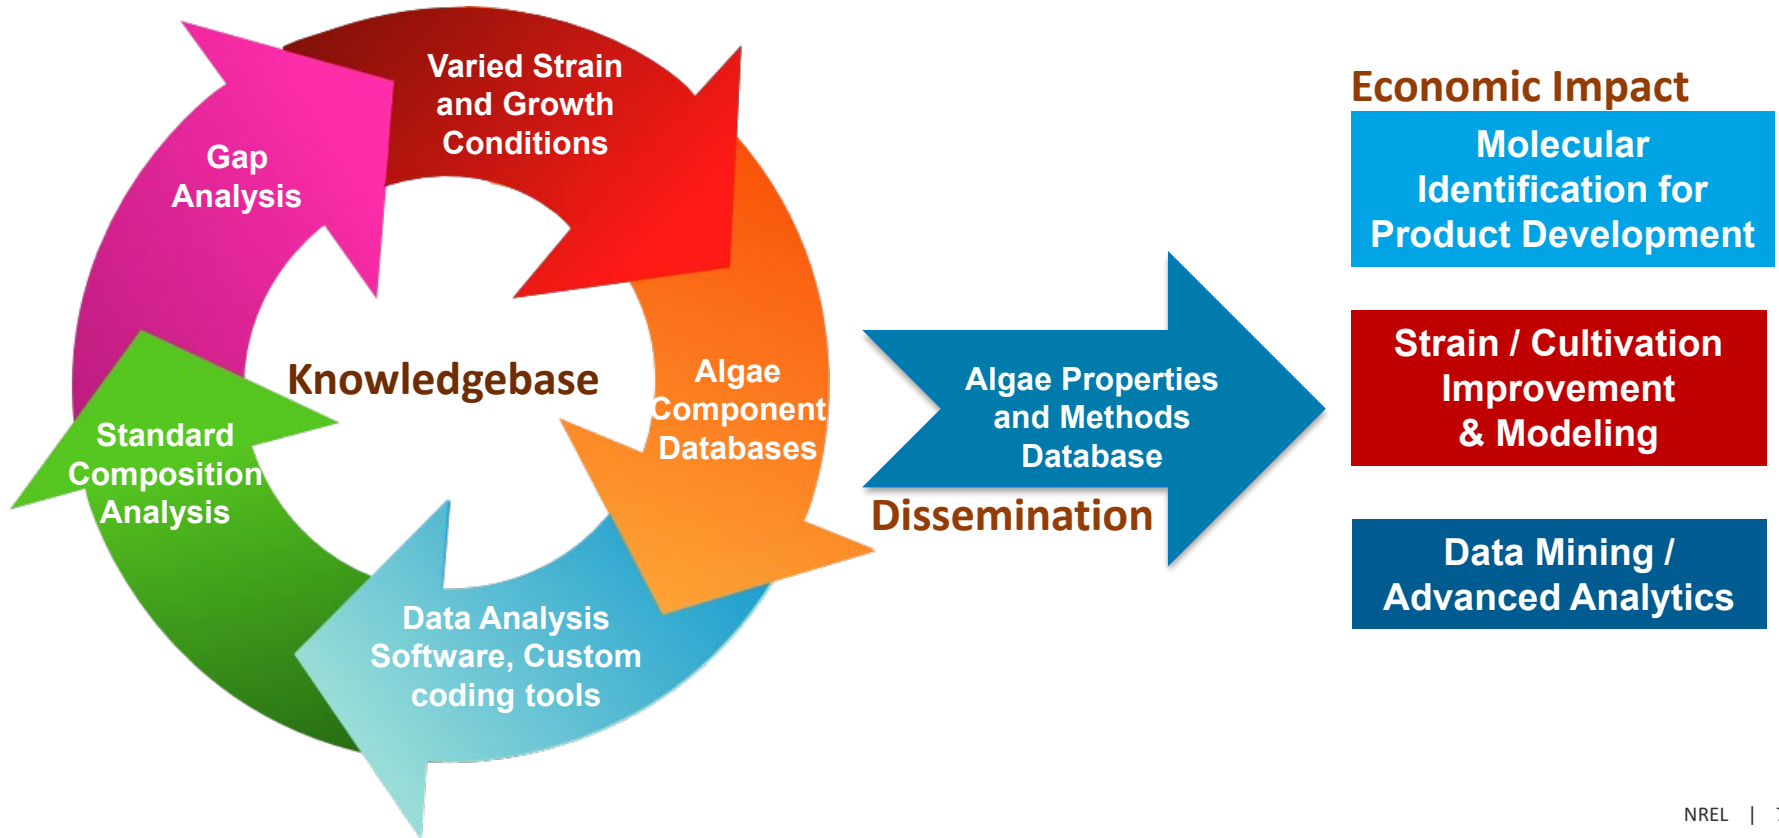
Varied Strain and Growth Conditions

Algae Component Databases

Data Analysis Software, Custom coding tools

Standard Composition Analysis

Gap Analysis

Knowledgebase

Algae Properties and Methods Database

Dissemination

Economic Impact

Molecular Identification for Product Development

Strain / Cultivation Improvement & Modeling

Data Mining / Advanced Analytics

NREL | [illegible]